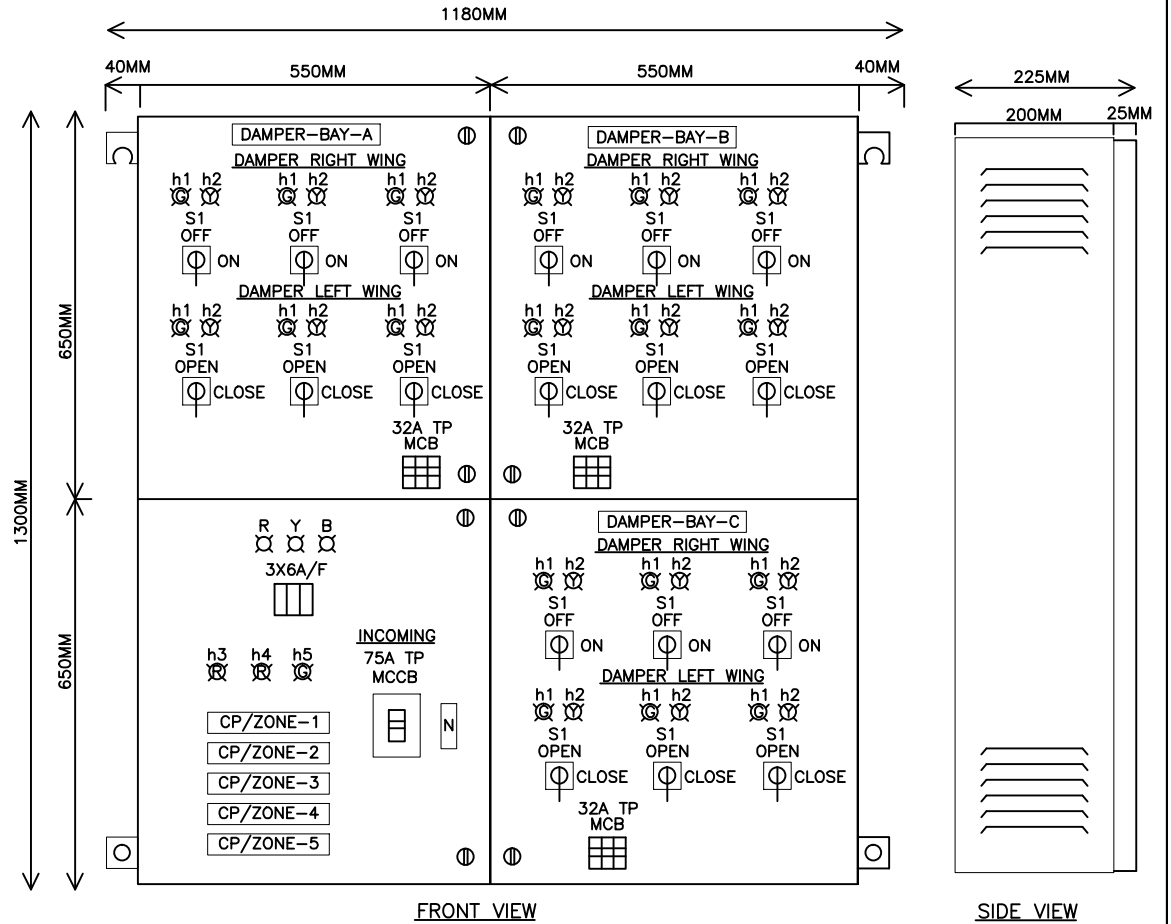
1180MM

40MM 550MM 550MM 40MM

225MM
200MM 25MM

1300MM
650MM
650MM

DAMPER-BAY-A
DAMPER RIGHT WING
h1 h2 h1 h2 h1 h2
G Y G Y G Y
S1 S1 S1
OFF OFF OFF
ON ON ON
DAMPER LEFT WING
h1 h2 h1 h2 h1 h2
G Y G Y G Y
S1 S1 S1
OPEN OPEN OPEN
CLOSE CLOSE CLOSE
32A TP
MCB

DAMPER-BAY-B
DAMPER RIGHT WING
h1 h2 h1 h2 h1 h2
G Y G Y G Y
S1 S1 S1
OFF OFF OFF
ON ON ON
DAMPER LEFT WING
h1 h2 h1 h2 h1 h2
G Y G Y G Y
S1 S1 S1
OPEN OPEN OPEN
CLOSE CLOSE CLOSE
32A TP
MCB

R Y B
3X6A/F
h3 h4 h5
R R G
INCOMING
75A TP
MCCB
N
CP/ZONE-1
CP/ZONE-2
CP/ZONE-3
CP/ZONE-4
CP/ZONE-5

DAMPER-BAY-C
DAMPER RIGHT WING
h1 h2 h1 h2 h1 h2
G Y G Y G Y
S1 S1 S1
OFF OFF OFF
ON ON ON
DAMPER LEFT WING
h1 h2 h1 h2 h1 h2
G Y G Y G Y
S1 S1 S1
OPEN OPEN OPEN
CLOSE CLOSE CLOSE
32A TP
MCB

FRONT VIEW

SIDE VIEW